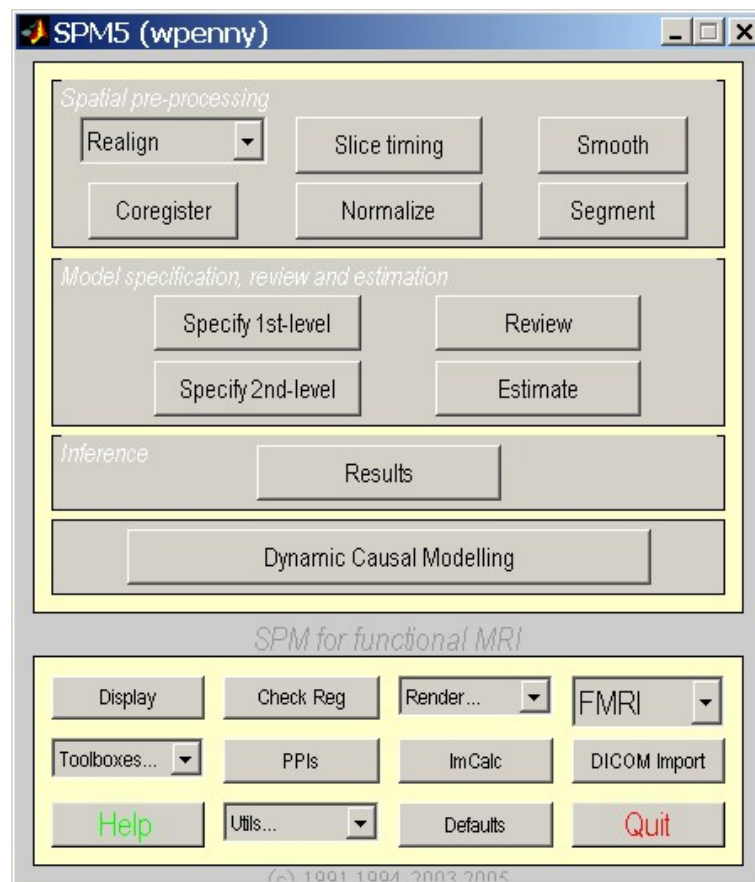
SPM5 (wpenny)

Spatial pre-processing

Realign

Slice timing

Smooth

Coregister

Normalize

Segment

Model specification, review and estimation

Specify 1st-level

Review

Specify 2nd-level

Estimate

Inference

Results

Dynamic Causal Modelling

SPM for functional MRI

Display

Check Reg

Render...

FMRI

Toolboxes...

PPIs

ImCalc

DICOM Import

Help

Utils...

Defaults

Quit

(c) 1991,1994, 2003,2005